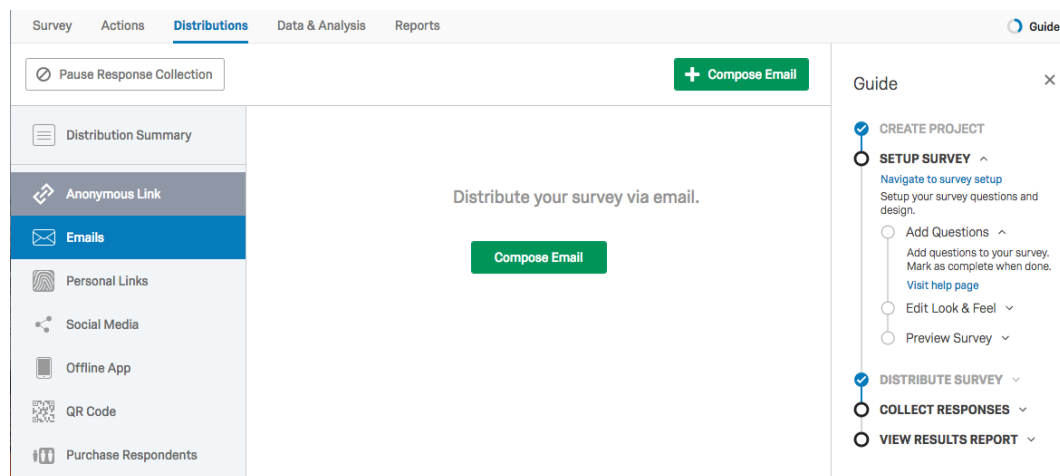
Survey Actions Distributions Data & Analysis Reports

Guide

Pause Response Collection

Compose Email

Distribution Summary

Anonymous Link

Emails

Personal Links

Social Media

Offline App

QR Code

Purchase Respondents

Distribute your survey via email.

Compose Email

Guide

×

CREATE PROJECT

SETUP SURVEY

Navigate to survey setup

Setup your survey questions and design.

Add Questions

Add questions to your survey. Mark as complete when done.

Visit help page

Edit Look & Feel

Preview Survey

DISTRIBUTE SURVEY

COLLECT RESPONSES

VIEW RESULTS REPORT